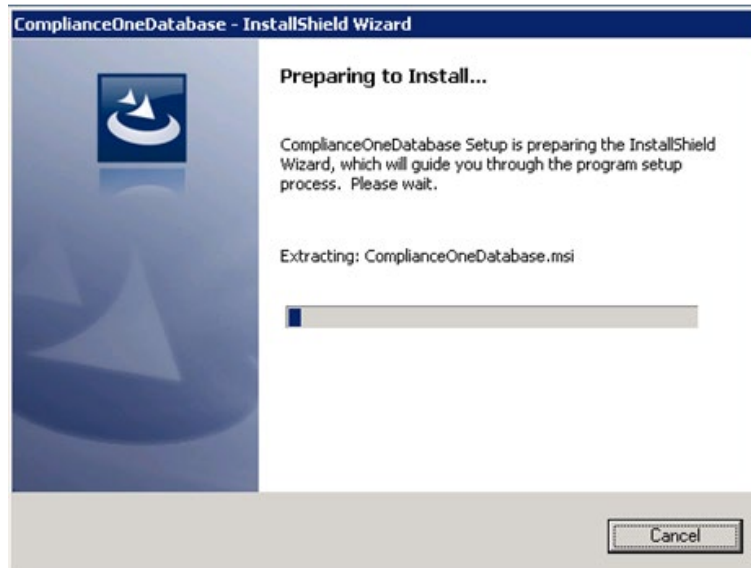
ComplianceOneDatabase - InstallShield Wizard

Preparing to Install...

ComplianceOneDatabase Setup is preparing the InstallShield Wizard, which will guide you through the program setup process. Please wait.

Extracting: ComplianceOneDatabase.msi

Cancel